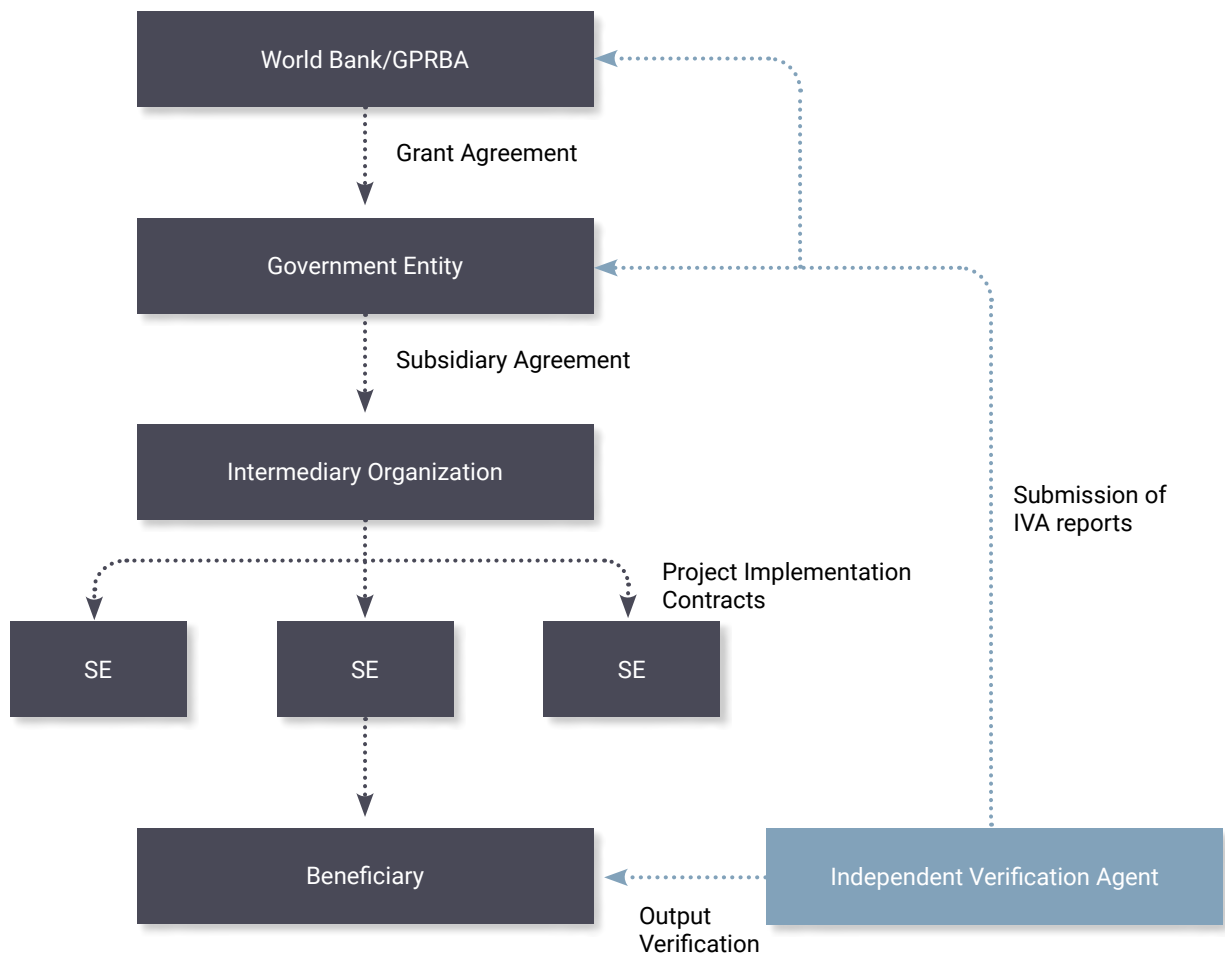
World Bank/GPRBA

Grant Agreement

Government Entity

Subsidiary Agreement

Intermediary Organization

Submission of IVA reports

Project Implementation Contracts

SE

SE

SE

Beneficiary

Independent Verification Agent

Output Verification